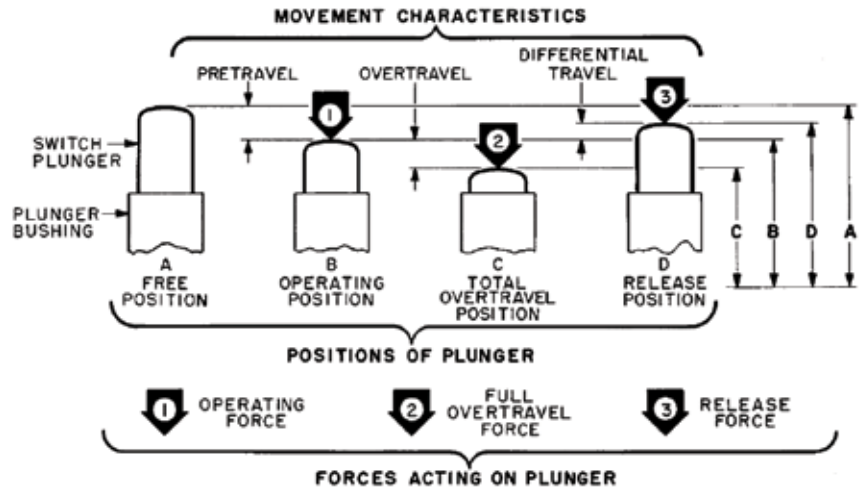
MOVEMENT CHARACTERISTICS

PRETRAVEL

OVERTRAVEL

DIFFERENTIAL TRAVEL

1

2

3

SWITCH PLUNGER

PLUNGER BUSHING

A FREE POSITION

B OPERATING POSITION

C TOTAL OVERTRAVEL POSITION

D RELEASE POSITION

C

B

D

A

POSITIONS OF PLUNGER

1 OPERATING FORCE

2 FULL OVERTRAVEL FORCE

3 RELEASE FORCE

FORCES ACTING ON PLUNGER